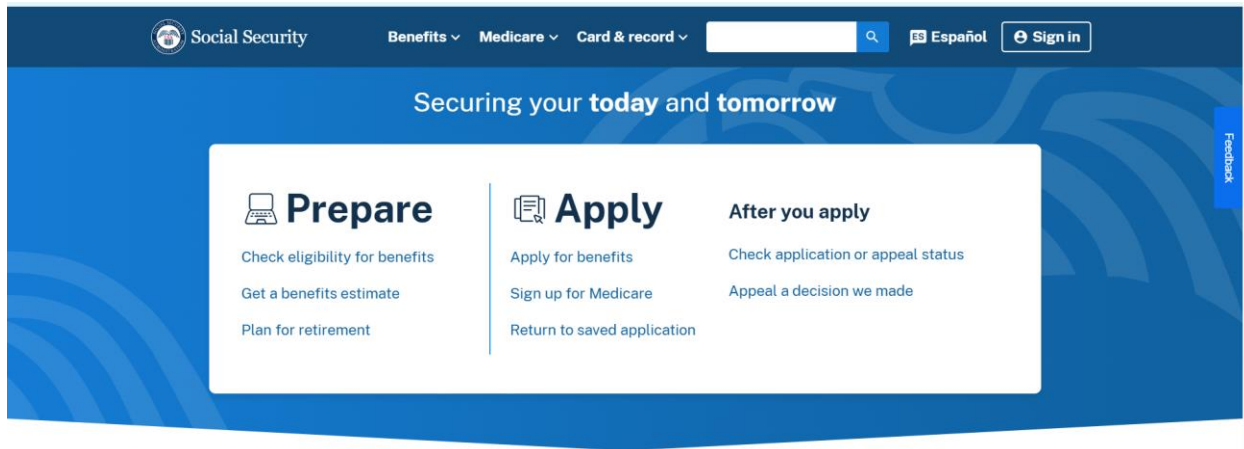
Social Security

Benefits Medicare Card & record

ES Español

Sign in

Securing your **today** and **tomorrow**

Feedback

Prepare

Check eligibility for benefits

Get a benefits estimate

Plan for retirement

Apply

Apply for benefits

Sign up for Medicare

Return to saved application

After you apply

Check application or appeal status

Appeal a decision we made